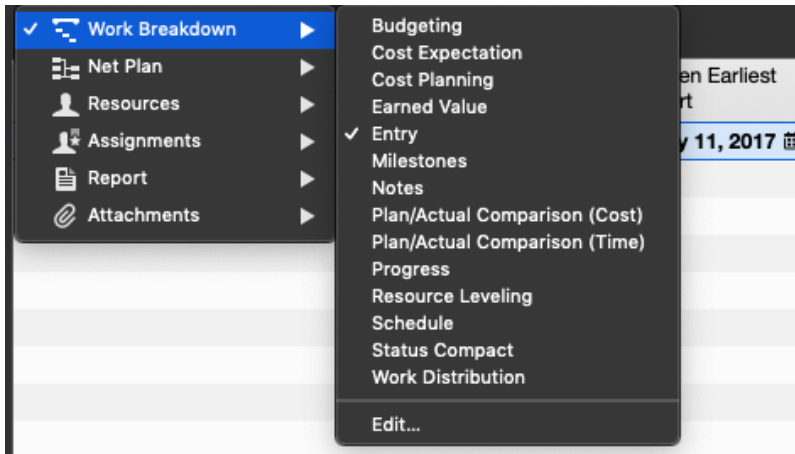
✓ Work Breakdown
Net Plan
Resources
Assignments
Report
Attachments

Budgeting
Cost Expectation
Cost Planning
Earned Value
✓ Entry
Milestones
Notes
Plan/Actual Comparison (Cost)
Plan/Actual Comparison (Time)
Progress
Resource Leveling
Schedule
Status Compact
Work Distribution
Edit...

en Earliest
rt
y 11, 2017